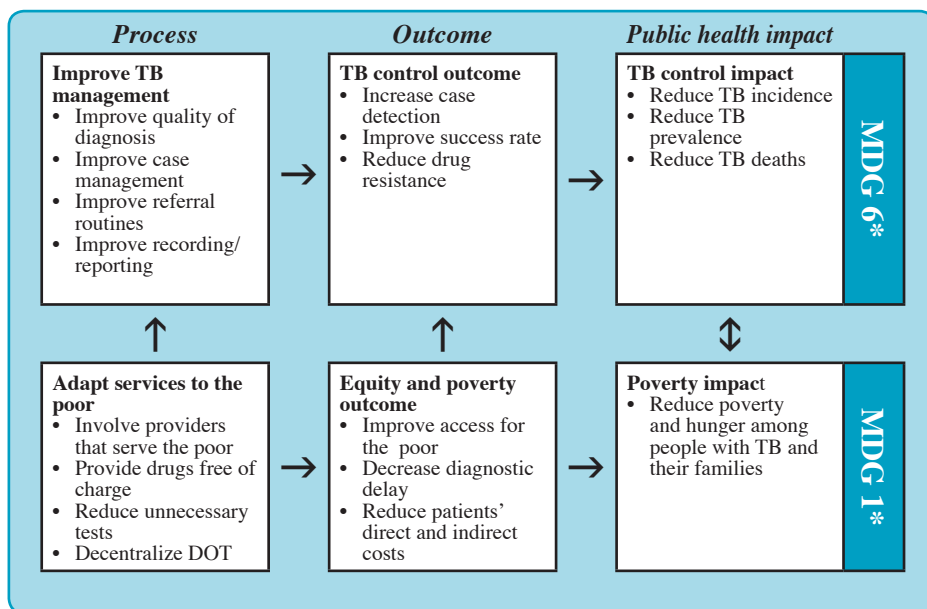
Process

Outcome

Public health impact

Improve TB management
• Improve quality of diagnosis
• Improve case management
• Improve referral routines
• Improve recording/ reporting

TB control outcome
• Increase case detection
• Improve success rate
• Reduce drug resistance

TB control impact
• Reduce TB incidence
• Reduce TB prevalence
• Reduce TB deaths

MDG 6*

Adapt services to the poor
• Involve providers that serve the poor
• Provide drugs free of charge
• Reduce unnecessary tests
• Decentralize DOT

Equity and poverty outcome
• Improve access for the poor
• Decrease diagnostic delay
• Reduce patients' direct and indirect costs

Poverty impact
• Reduce poverty and hunger among people with TB and their families

MDG 1*